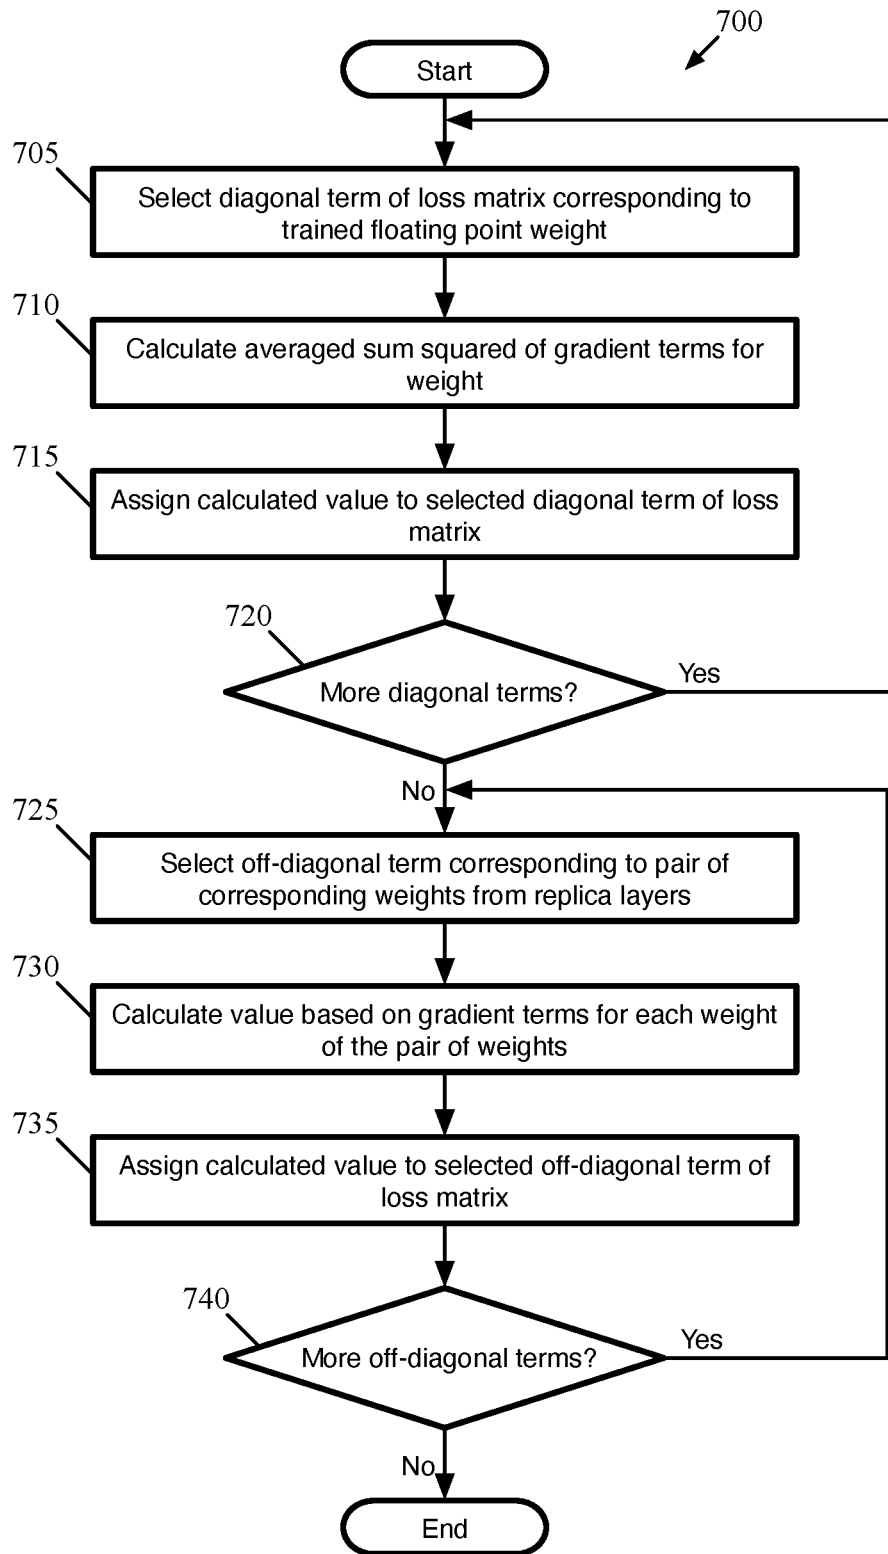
700

Start

705

Select diagonal term of loss matrix corresponding to trained floating point weight

710

Calculate averaged sum squared of gradient terms for weight

715

Assign calculated value to selected diagonal term of loss matrix

720

More diagonal terms?

Yes

No

725

Select off-diagonal term corresponding to pair of corresponding weights from replica layers

730

Calculate value based on gradient terms for each weight of the pair of weights

735

Assign calculated value to selected off-diagonal term of loss matrix

740

More off-diagonal terms?

Yes

No

End